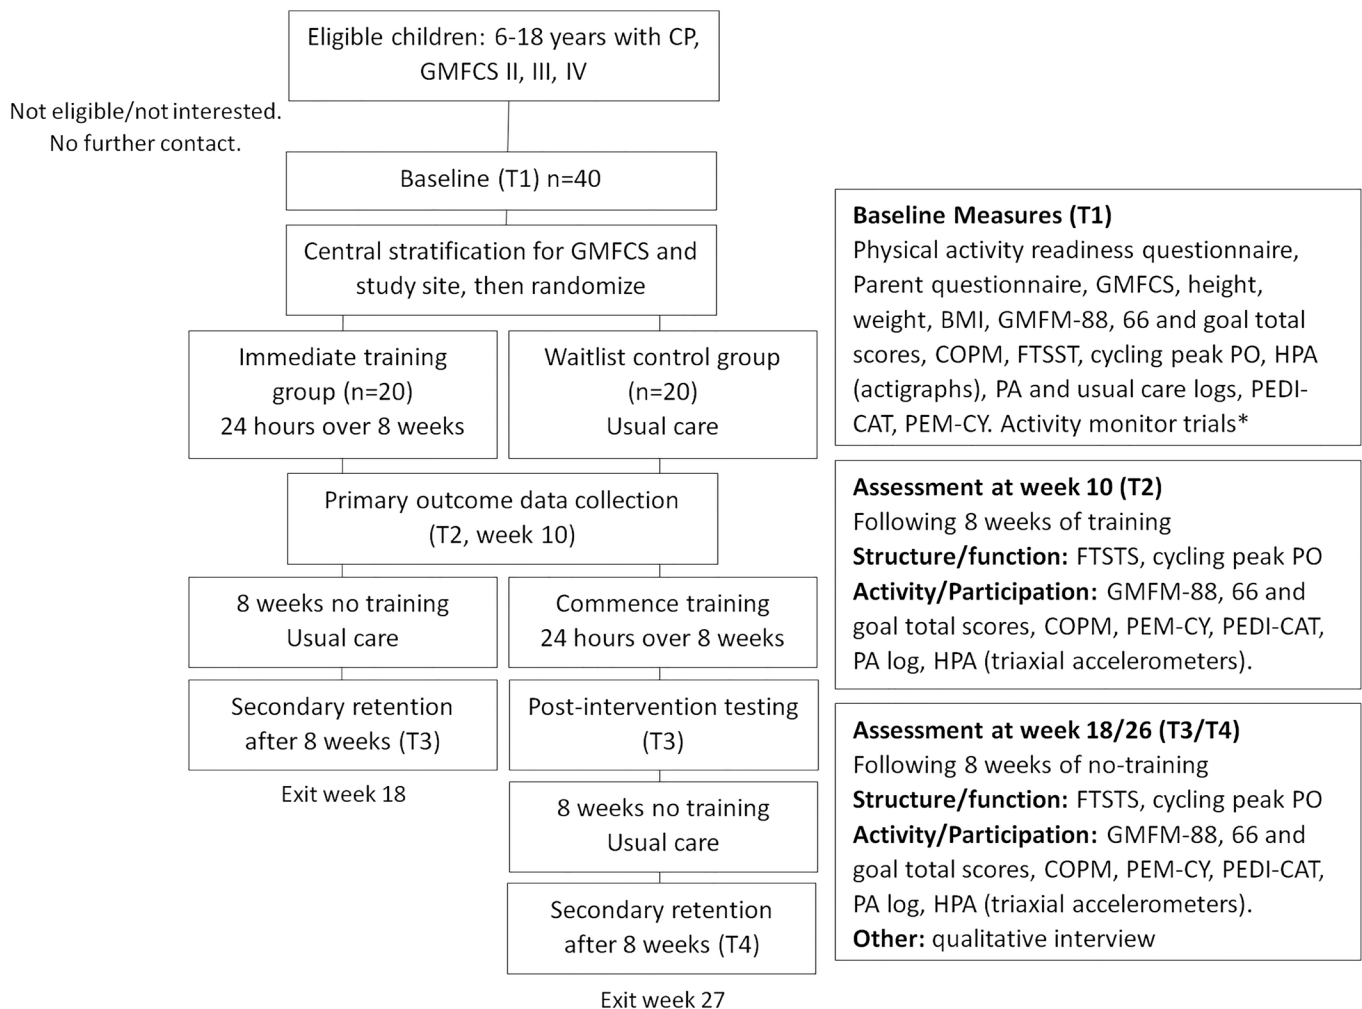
Eligible children: 6-18 years with CP, GMFCS II, III, IV

Not eligible/not interested. No further contact.

Baseline (T1) n=40

Central stratification for GMFCS and study site, then randomize

Immediate training group (n=20) 24 hours over 8 weeks

Waitlist control group (n=20) Usual care

Primary outcome data collection (T2, week 10)

8 weeks no training Usual care

Commence training 24 hours over 8 weeks

Secondary retention after 8 weeks (T3)

Post-intervention testing (T3)

Exit week 18

8 weeks no training Usual care

Secondary retention after 8 weeks (T4)

Exit week 27

**Baseline Measures (T1)**
Physical activity readiness questionnaire, Parent questionnaire, GMFCS, height, weight, BMI, GMFM-88, 66 and goal total scores, COPM, FTSST, cycling peak PO, HPA (actigraphs), PA and usual care logs, PEDI-CAT, PEM-CY. Activity monitor trials*

**Assessment at week 10 (T2)**
Following 8 weeks of training
**Structure/function:** FTSTS, cycling peak PO
**Activity/Participation:** GMFM-88, 66 and goal total scores, COPM, PEM-CY, PEDI-CAT, PA log, HPA (triaxial accelerometers).

**Assessment at week 18/26 (T3/T4)**
Following 8 weeks of no-training
**Structure/function:** FTSTS, cycling peak PO
**Activity/Participation:** GMFM-88, 66 and goal total scores, COPM, PEM-CY, PEDI-CAT, PA log, HPA (triaxial accelerometers).
**Other:** qualitative interview